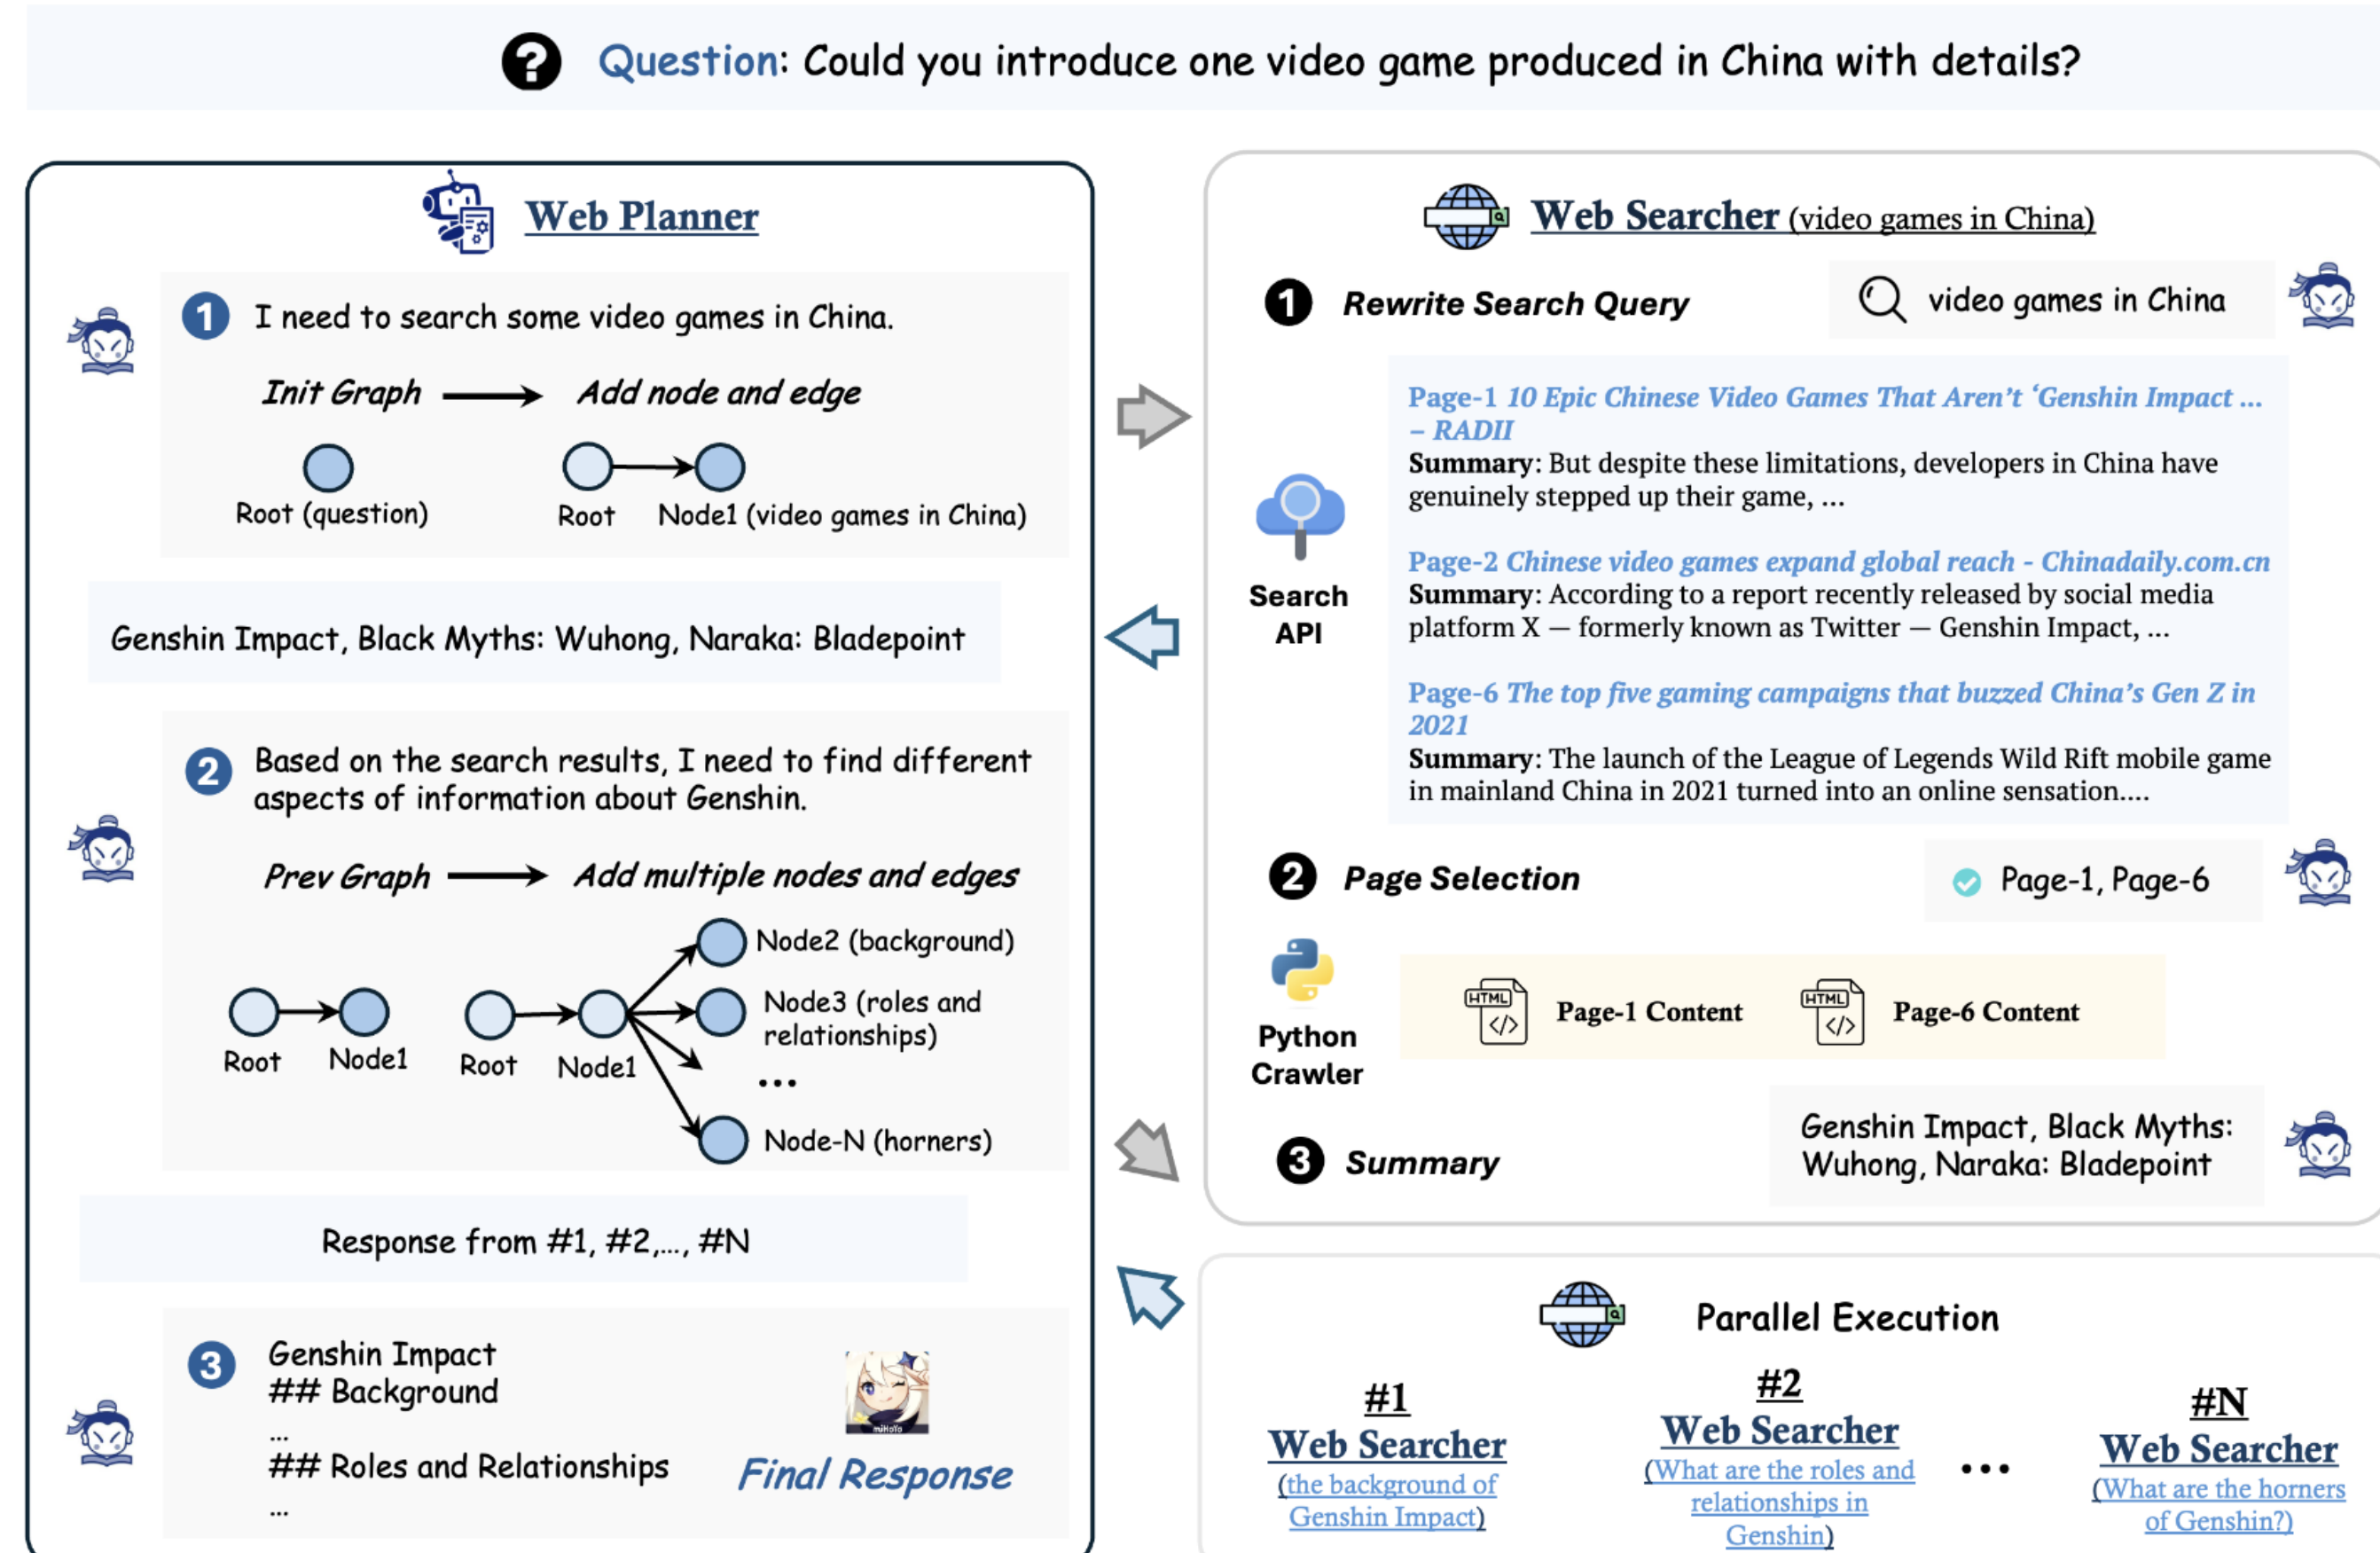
Question: Could you introduce one video game produced in China with details?

Web Planner

1 I need to search some video games in China.

Init Graph → Add node and edge

Root (question)

Root Node1 (video games in China)

Genshin Impact, Black Myths: Wuhong, Naraka: Bladepoint

2 Based on the search results, I need to find different aspects of information about Genshin.

Prev Graph → Add multiple nodes and edges

Root Node1 Root Node1

Node2 (background)

Node3 (roles and relationships)

...

Node-N (horners)

Response from #1, #2,..., #N

3 Genshin Impact
## Background
...
## Roles and Relationships
...

Final Response

Web Searcher (video games in China)

1 Rewrite Search Query

video games in China

Search API

Page-1 10 Epic Chinese Video Games That Aren't 'Genshin Impact ... – RADII
Summary: But despite these limitations, developers in China have genuinely stepped up their game, ...

Page-2 Chinese video games expand global reach - Chinadaily.com.cn
Summary: According to a report recently released by social media platform X — formerly known as Twitter — Genshin Impact, ...

Page-6 The top five gaming campaigns that buzzed China's Gen Z in 2021
Summary: The launch of the League of Legends Wild Rift mobile game in mainland China in 2021 turned into an online sensation....

2 Page Selection

Page-1, Page-6

Python Crawler

HTML Page-1 Content HTML Page-6 Content

3 Summary

Genshin Impact, Black Myths: Wuhong, Naraka: Bladepoint

Parallel Execution

#1 Web Searcher (the background of Genshin Impact)

#2 Web Searcher (What are the roles and relationships in Genshin)

...

#N Web Searcher (What are the horners of Genshin?)